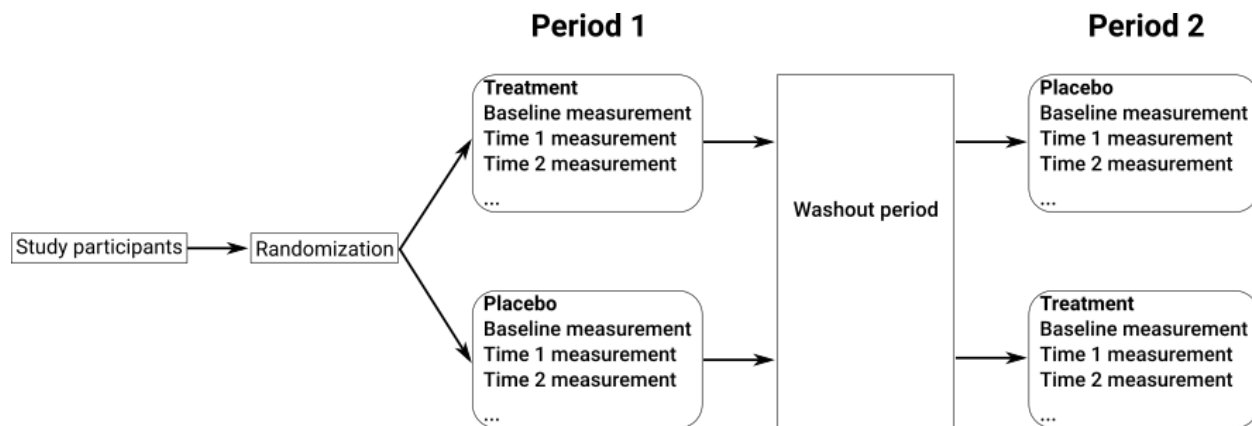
Period 1

Period 2

Study participants

Randomization

Treatment
Baseline measurement
Time 1 measurement
Time 2 measurement
...

Placebo
Baseline measurement
Time 1 measurement
Time 2 measurement
...

Washout period

Placebo
Baseline measurement
Time 1 measurement
Time 2 measurement
...

Treatment
Baseline measurement
Time 1 measurement
Time 2 measurement
...